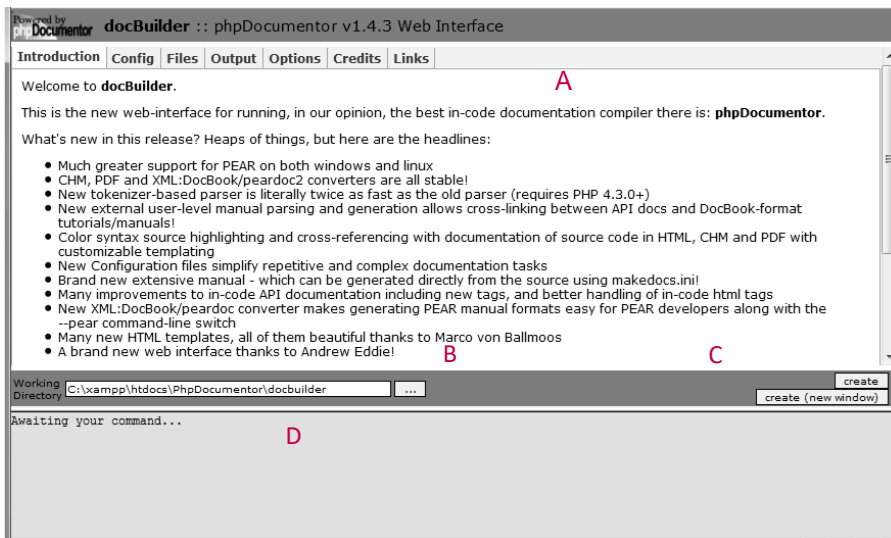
Powered by phpDocumentor docBuilder :: phpDocumentor v1.4.3 Web Interface

Introduction | Config | Files | Output | Options | Credits | Links

A

Welcome to **docBuilder**.

This is the new web-interface for running, in our opinion, the best in-code documentation compiler there is: **phpDocumentor**.

What's new in this release? Heaps of things, but here are the headlines:

- Much greater support for PEAR on both windows and linux
- CHM, PDF and XML:DocBook/peardoc2 converters are all stable!
- New tokenizer-based parser is literally twice as fast as the old parser (requires PHP 4.3.0+)
- New external user-level manual parsing and generation allows cross-linking between API docs and DocBook-format tutorials/manuals!
- Color syntax source highlighting and cross-referencing with documentation of source code in HTML, CHM and PDF with customizable templating
- New Configuration files simplify repetitive and complex documentation tasks
- Brand new extensive manual - which can be generated directly from the source using makedocs.ini!
- Many improvements to in-code API documentation including new tags, and better handling of in-code html tags
- New XML:DocBook/peardoc converter makes generating PEAR manual formats easy for PEAR developers along with the --pear command-line switch
- Many new HTML templates, all of them beautiful thanks to Marco von Ballmoos
- A brand new web interface thanks to Andrew Eddie!

B C

Working Directory C:\xampp\htdocs\PhpDocumentor\docbuilder ...

create
create (new window)

Awaiting your command...

D